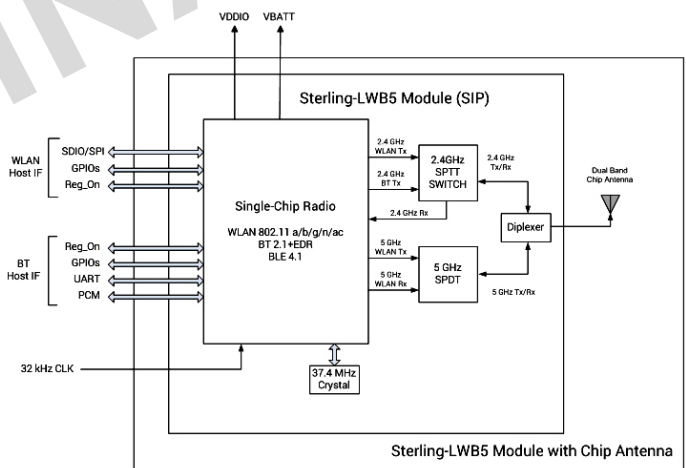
VDDIO
VBATT

Sterling-LWB5 Module (SIP)

WLAN Host IF
SDIO/SPI
GPIOs
Reg_On

BT Host IF
Reg_On
GPIOs
UART
PCM

32 kHz CLK

Single-Chip Radio

WLAN 802.11 a/b/g/n/ac
BT 2.1+EDR
BLE 4.1

37.4 MHz Crystal

2.4 GHz WLAN Tx
2.4 GHz BT Tx
2.4 GHz Rx

2.4GHz SPTT SWITCH

2.4 GHz Tx/Rx

5 GHz WLAN Tx
5 GHz WLAN Rx

5 GHz SPDT

5 GHz Tx/Rx

Diplexer

Dual Band Chip Antenna

Sterling-LWB5 Module with Chip Antenna